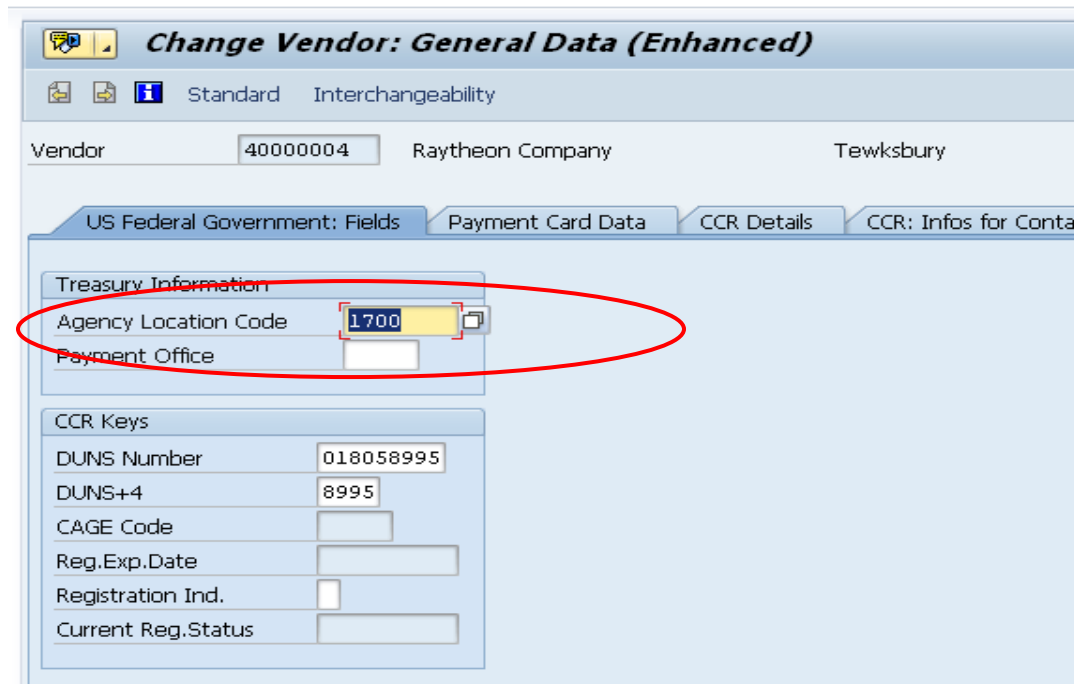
Change Vendor: General Data (Enhanced)

Standard Interchangeability

Vendor 40000004 Raytheon Company Tewksbury

US Federal Government: Fields | Payment Card Data | CCR Details | CCR: Infos for Conta

Treasury Information
Agency Location Code 1700
Payment Office

CCR Keys
DUNS Number 018058995
DUNS+4 8995
CAGE Code
Reg.Exp.Date
Registration Ind.
Current Reg.Status